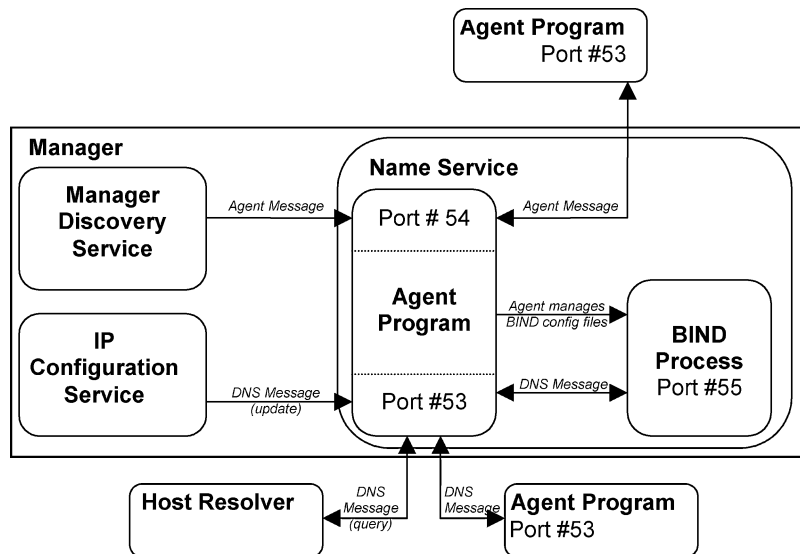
Agent Program
Port #53

Manager

Name Service

Manager Discovery Service

Agent Message

Port # 54

Agent Message

Agent Program

Agent manages BIND config files

BIND Process
Port #55

IP Configuration Service

DNS Message (update)

Port #53

DNS Message

Host Resolver

DNS Message (query)

DNS Message

Agent Program
Port #53